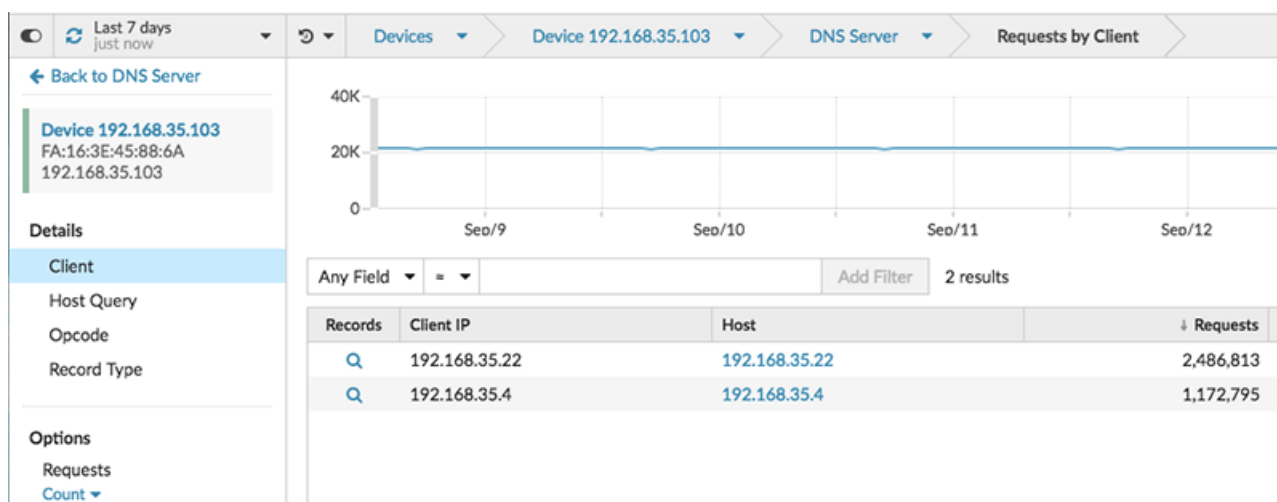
Last 7 days
just now

Devices
Device 192.168.35.103
DNS Server
Requests by Client

← Back to DNS Server

Device 192.168.35.103
FA:16:3E:45:88:6A
192.168.35.103

Details
Client
Host Query
Opcode
Record Type

Options
Requests
Count ▾

40K
20K
0
Sep/9
Sep/10
Sep/11
Sep/12

Any Field ▾ = ▾ Add Filter 2 results

| Records | Client IP | Host | ↓ Requests |
|---|---|---|---|
| Q | 192.168.35.22 | 192.168.35.22 | 2,486,813 |
| Q | 192.168.35.4 | 192.168.35.4 | 1,172,795 |